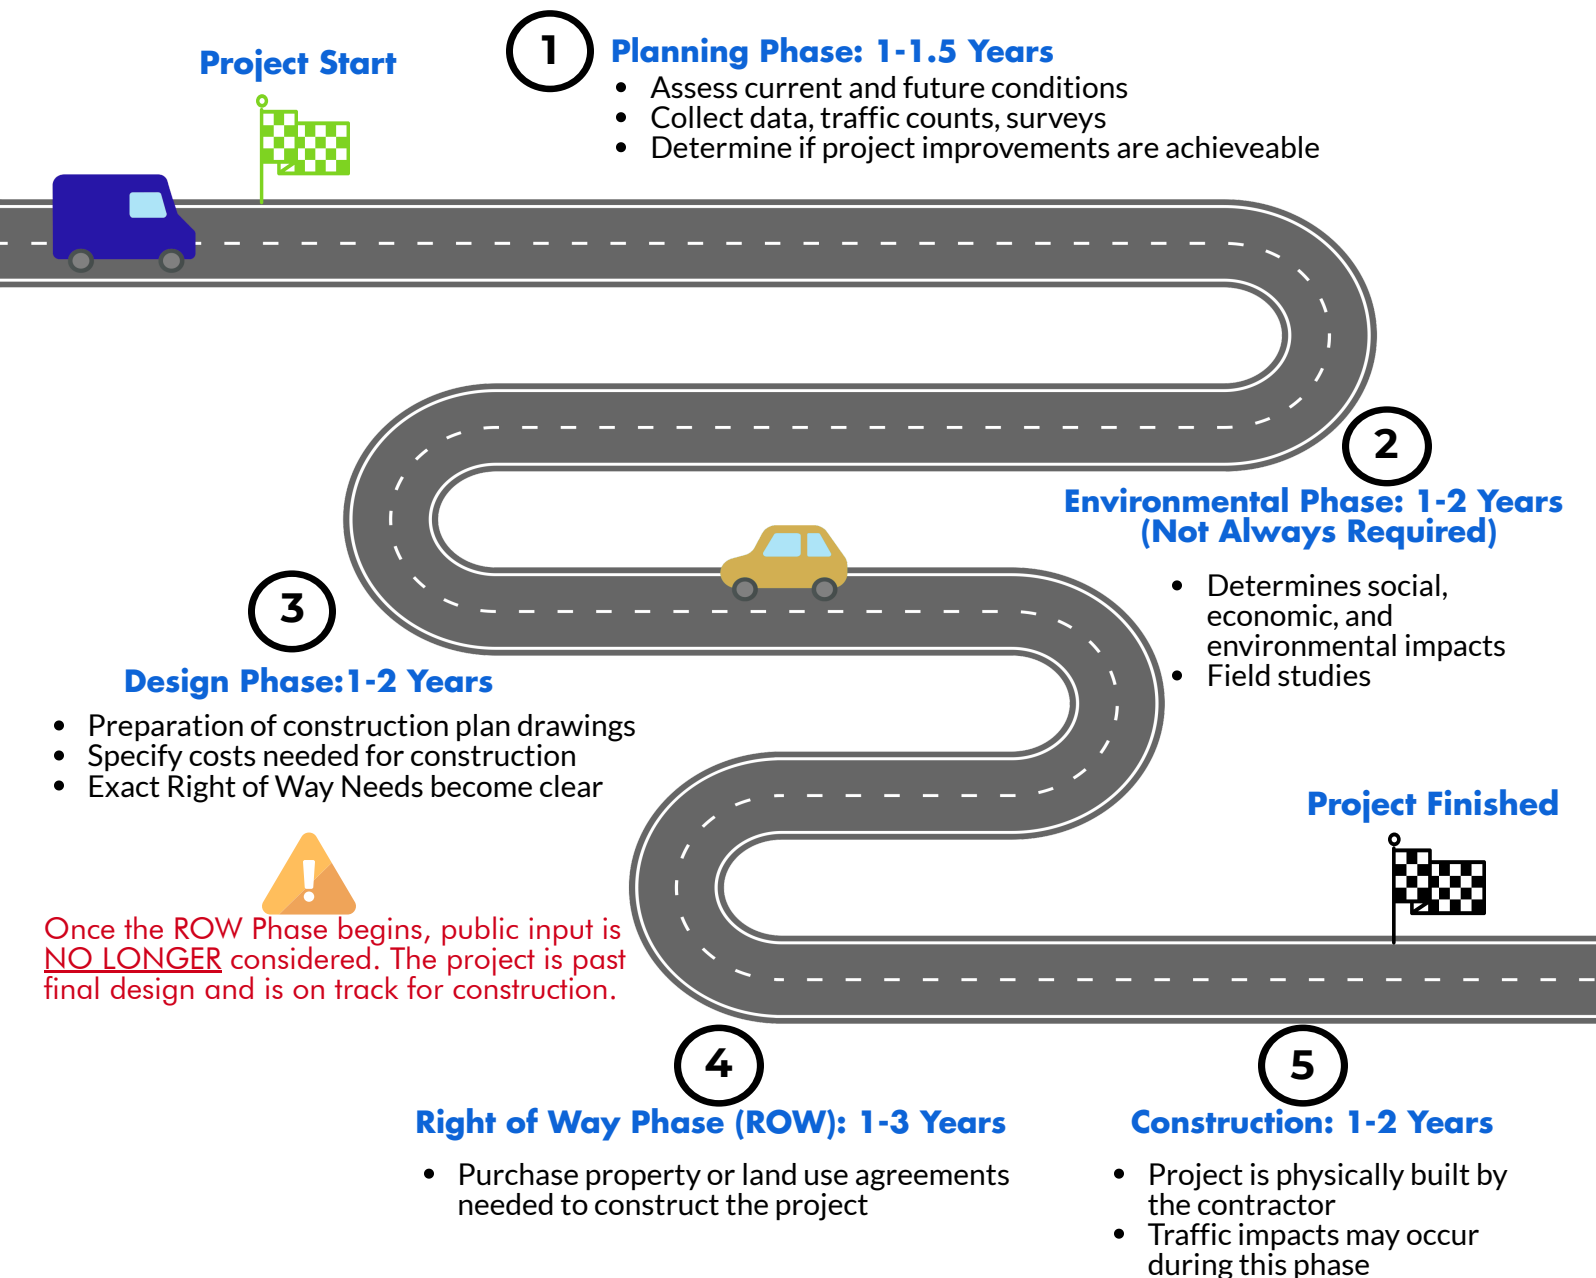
Project Start

1

Planning Phase: 1-1.5 Years

- Assess current and future conditions
- Collect data, traffic counts, surveys
- Determine if project improvements are achieveable

2

Environmental Phase: 1-2 Years (Not Always Required)

- Determines social, economic, and environmental impacts
- Field studies

3

Design Phase:1-2 Years

- Preparation of construction plan drawings
- Specify costs needed for construction
- Exact Right of Way Needs become clear

Once the ROW Phase begins, public input is NO LONGER considered. The project is past final design and is on track for construction.

Project Finished

4

Right of Way Phase (ROW): 1-3 Years

- Purchase property or land use agreements needed to construct the project

5

Construction: 1-2 Years

- Project is physically built by the contractor
- Traffic impacts may occur during this phase